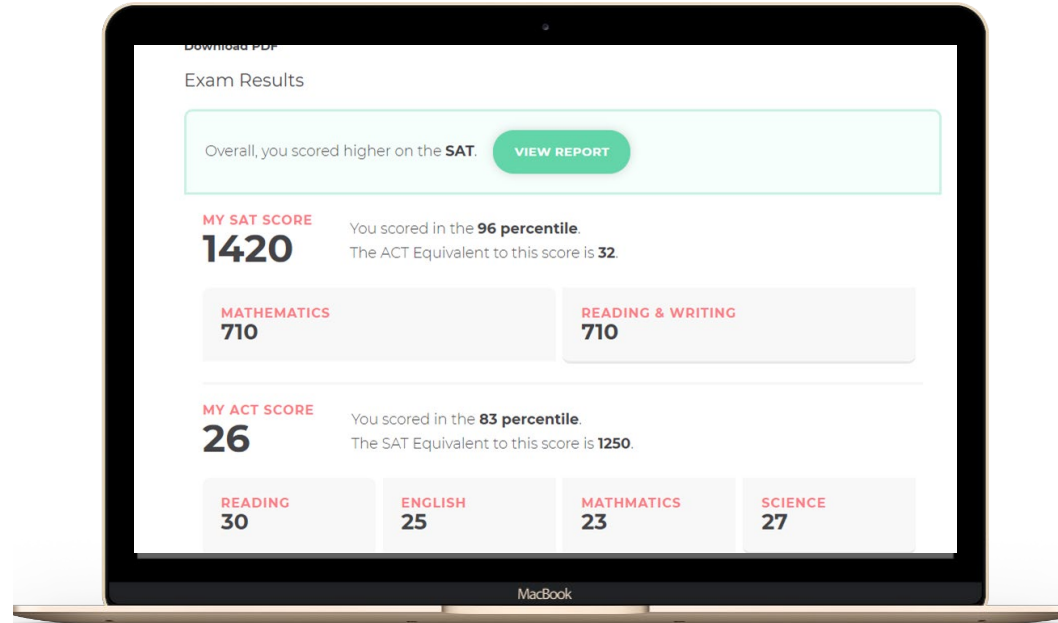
Download PDF

Exam Results

Overall, you scored higher on the SAT.

VIEW REPORT

MY SAT SCORE
1420

You scored in the 96 percentile.
The ACT Equivalent to this score is 32.

MATHEMATICS
710

READING & WRITING
710

MY ACT SCORE
26

You scored in the 83 percentile.
The SAT Equivalent to this score is 1250.

READING
30

ENGLISH
25

MATHMATICS
23

SCIENCE
27

MacBook